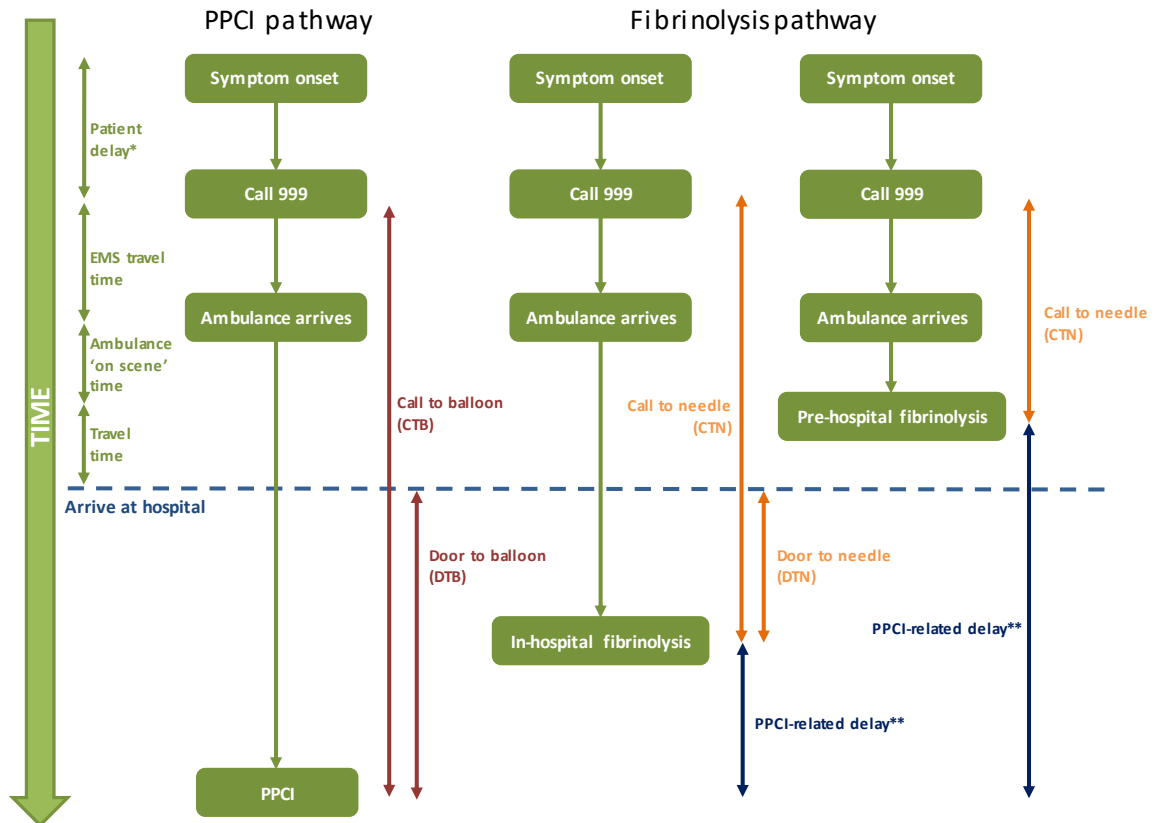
PPCI pathway

Fibrinolysis pathway

TIME

Patient delay*

EMS travel time

Ambulance 'on scene' time

Travel time

Arrive at hospital

Symptom onset

Call 999

Ambulance arrives

PPCI

Call to balloon (CTB)

Door to balloon (DTB)

Symptom onset

Call 999

Ambulance arrives

In-hospital fibrinolysis

Call to needle (CTN)

Door to needle (DTN)

PPCI-related delay**

Symptom onset

Call 999

Ambulance arrives

Pre-hospital fibrinolysis

Call to needle (CTN)

PPCI-related delay**